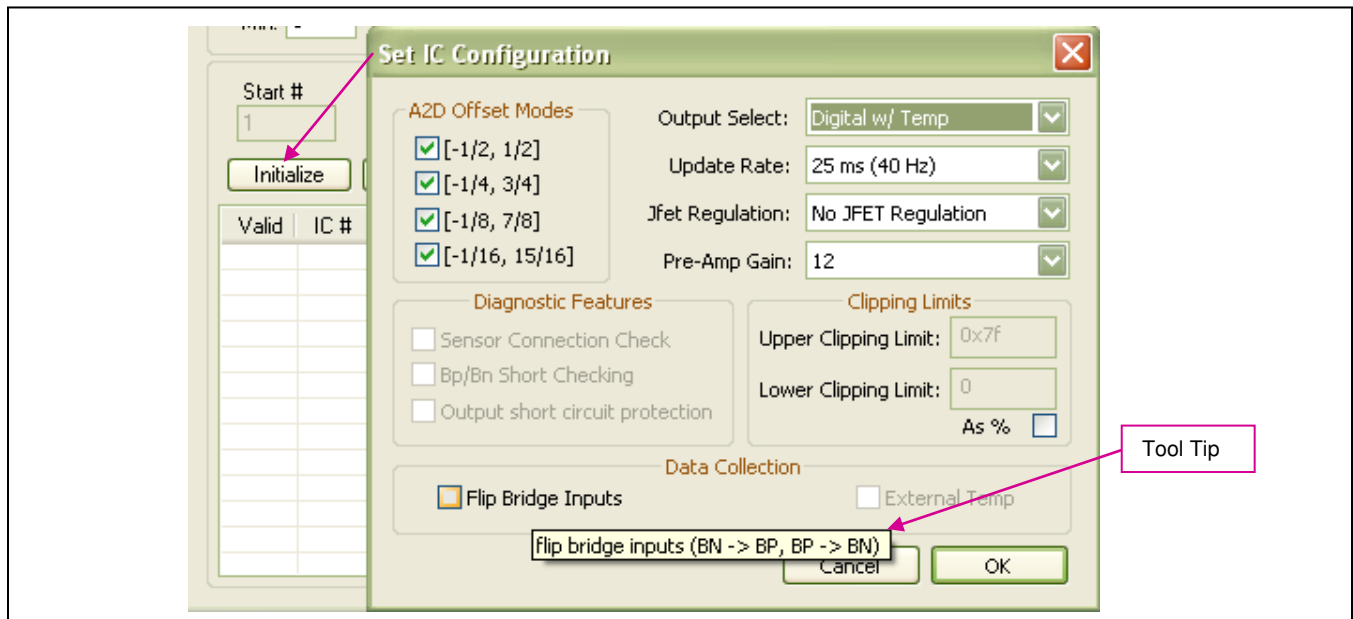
Start #
1
Initialize
Valid
IC #

Set IC Configuration

A2D Offset Modes
[-1/2, 1/2]
[-1/4, 3/4]
[-1/8, 7/8]
[-1/16, 15/16]

Output Select: Digital w/ Temp
Update Rate: 25 ms (40 Hz)
Jfet Regulation: No JFET Regulation
Pre-Amp Gain: 12

Diagnostic Features
Sensor Connection Check
Bp/Bn Short Checking
Output short circuit protection

Clipping Limits
Upper Clipping Limit: 0x7f
Lower Clipping Limit: 0
As %

Data Collection
Flip Bridge Inputs
External Temp

flip bridge inputs (BN -> BP, BP -> BN)
Cancel
OK

Tool Tip